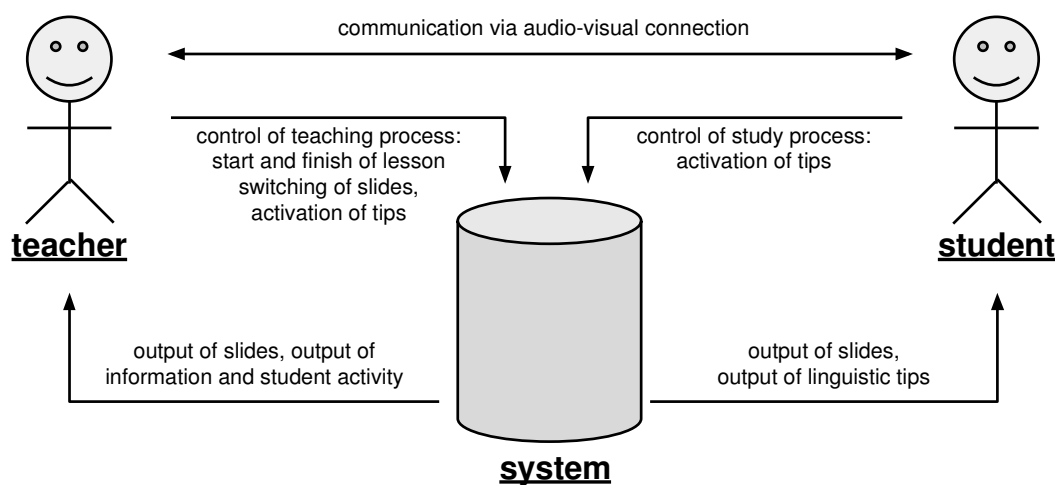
communication via audio-visual connection

control of teaching process: start and finish of lesson switching of slides, activation of tips

control of study process: activation of tips

teacher

student

output of slides, output of information and student activity

output of slides, output of linguistic tips

system